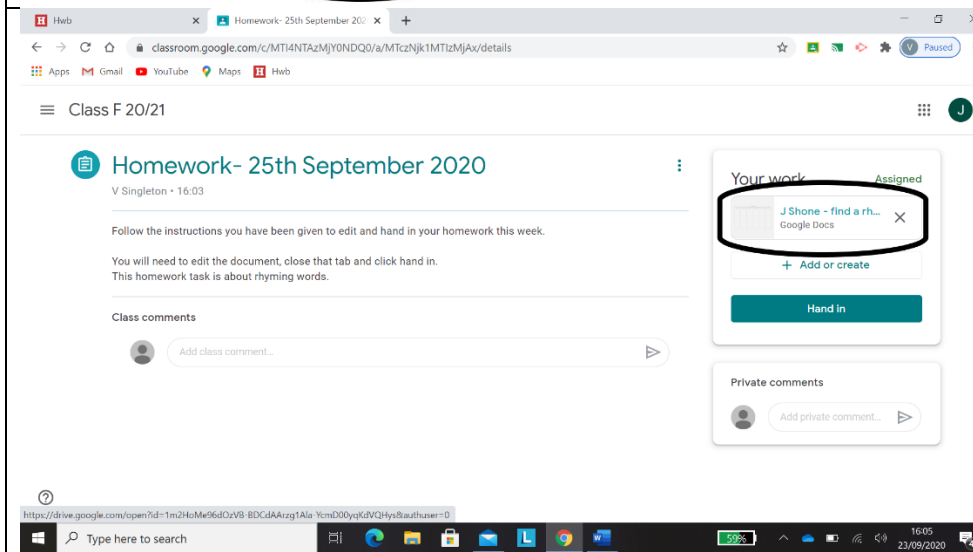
H Hwb ×
Homework- 25th September 202 ×
+

classroom.google.com/c/MTI4NTAzMjY0NDQ0/a/MTczNjk1MTIzMjAx/details

V Paused

Apps Gmail YouTube Maps Hwb

Class F 20/21

J

Homework- 25th September 2020

V Singleton • 16:03

Follow the instructions you have been given to edit and hand in your homework this week.

You will need to edit the document, close that tab and click hand in.
This homework task is about rhyming words.

Class comments

Add class comment...

Your work

Assigned

J Shone - find a rh...
Google Docs

+ Add or create

Hand in

Private comments

Add private comment...

https://drive.google.com/open?id=1m2HoMe96dOzV8-BDCdAArzg1Ala-YcmD00yqKdVQHys&authuser=0

Type here to search

59%

16:05
23/09/2020